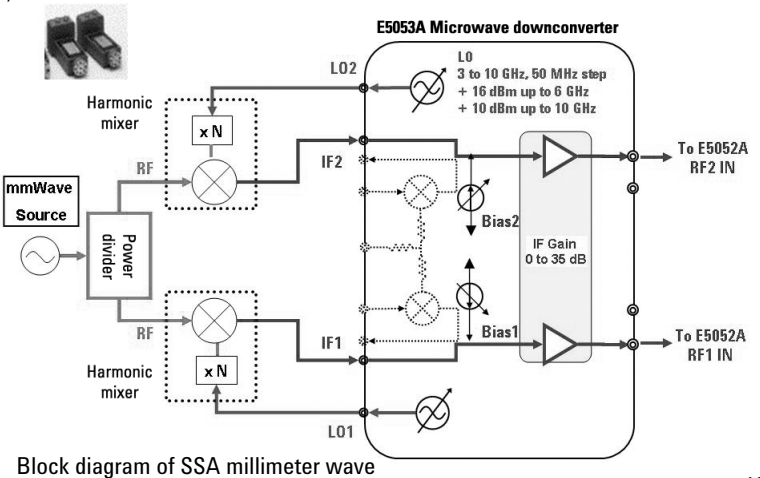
E5053A Microwave downconverter

LO
3 to 10 GHz, 50 MHz step
+ 16 dBm up to 6 GHz
+ 10 dBm up to 10 GHz

LO2

Harmonic mixer

x N

RF

IF2

To E5052A RF2 IN

mmWave Source

Power divider

Bias2

IF Gain
0 to 35 dB

RF

Bias1

IF1

To E5052A RF1 IN

Harmonic mixer

x N

LO1

Block diagram of SSA millimeter wave